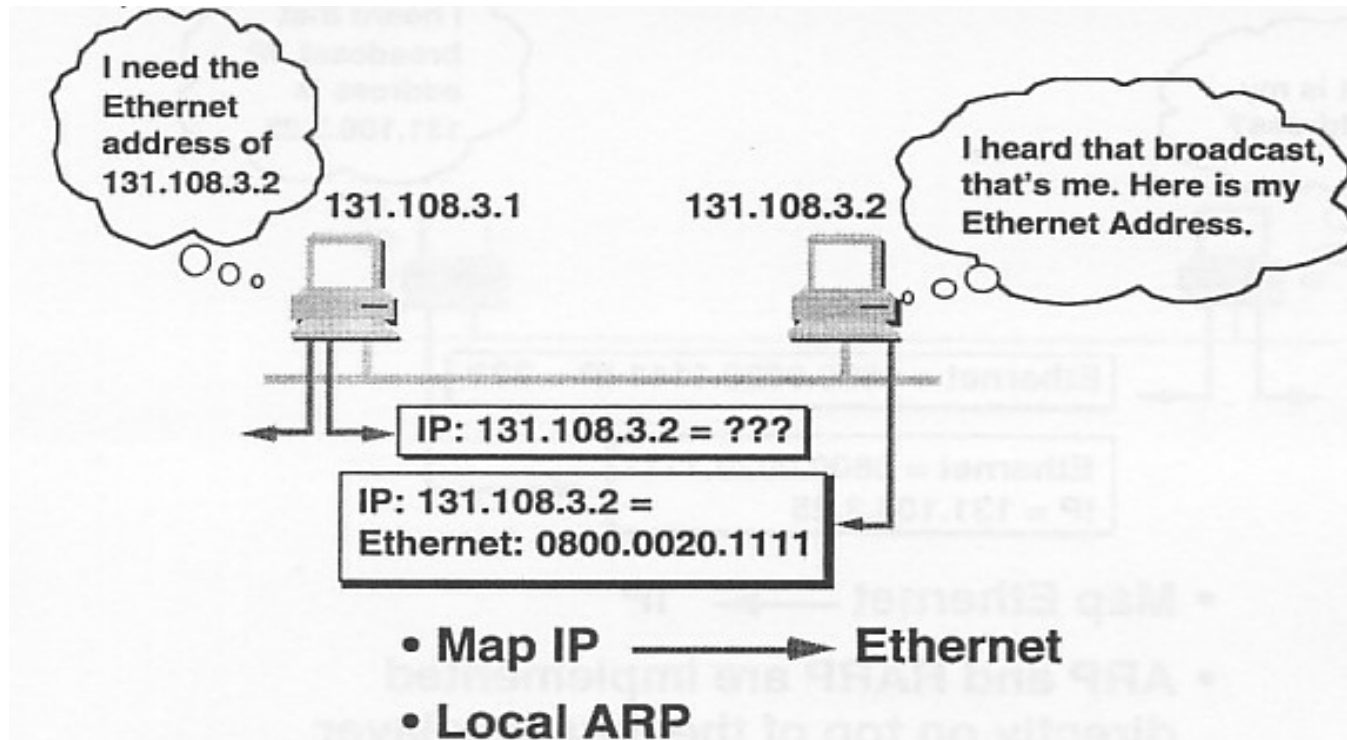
I need the Ethernet address of 131.108.3.2

131.108.3.1

131.108.3.2

I heard that broadcast, that's me. Here is my Ethernet Address.

IP: 131.108.3.2 = ???

IP: 131.108.3.2 =
Ethernet: 0800.0020.1111

• Map IP ——► Ethernet

• Local ARP